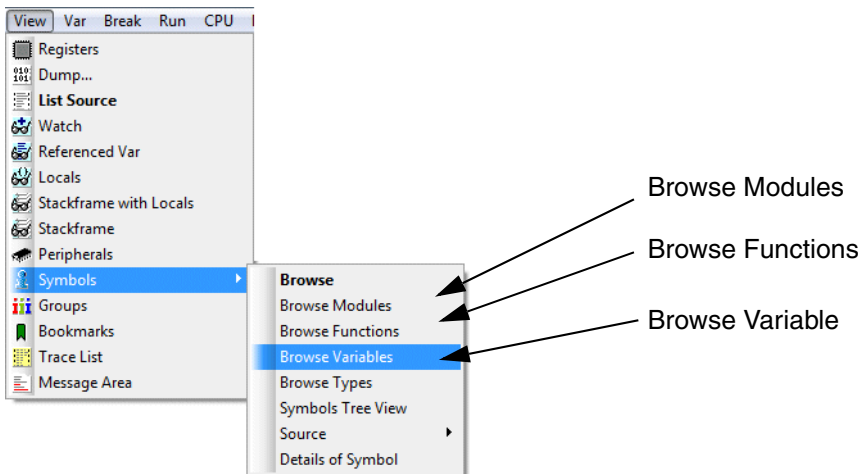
View Var Break Run CPU

Registers
Dump...
List Source
Watch
Referenced Var
Locals
Stackframe with Locals
Stackframe
Peripherals
Symbols
Groups
Bookmarks
Trace List
Message Area

Browse
Browse Modules
Browse Functions
Browse Variables
Browse Types
Symbols Tree View
Source
Details of Symbol

Browse Modules
Browse Functions
Browse Variable